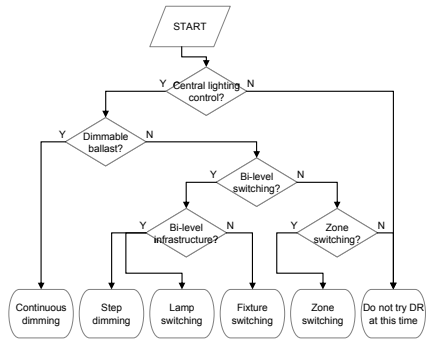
START

Y Central lighting control? N

Y Dimmable ballast? N

Y Bi-level switching? N

Y Bi-level infrastructure? N

Y Zone switching? N

Continuous dimming

Step dimming

Lamp switching

Fixture switching

Zone switching

Do not try DR at this time